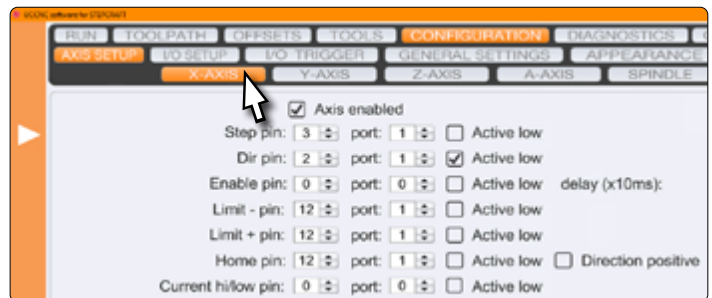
UCCNC software for STEPCRAFT

RUN TOOLPATH OFFSETS TOOLS CONFIGURATION DIAGNOSTICS

AXIS SETUP I/O SETUP I/O TRIGGER GENERAL SETTINGS APPEARANCE

X-AXIS Y-AXIS Z-AXIS A-AXIS SPINDLE

Axis enabled

| | | | | |
|---|---|---|---|---|
| Step pin: 3 | port: 1 | Active low | | |
| Dir pin: 2 | port: 1 | Active low | | |
| Enable pin: 0 | port: 0 | Active low | delay (x10ms): | |
| Limit - pin: 12 | port: 1 | Active low | | |
| Limit + pin: 12 | port: 1 | Active low | | |
| Home pin: 12 | port: 1 | Active low | Direction positive | |
| Current hi/low pin: 0 | port: 0 | Active low | | |